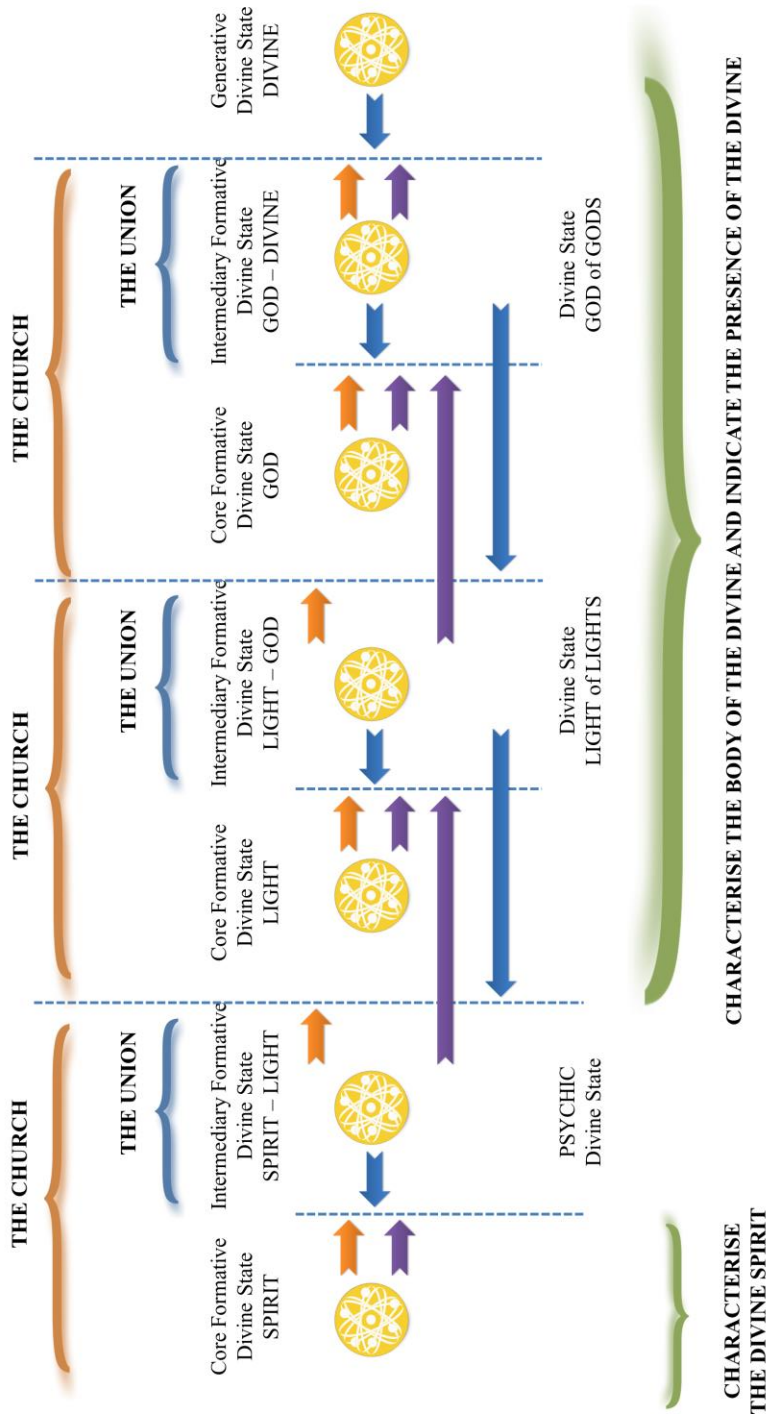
Core Formative Divine State SPIRIT

THE CHURCH

THE UNION

Intermediary Formative Divine State SPIRIT – LIGHT

PSYCHIC Divine State

Core Formative Divine State LIGHT

THE CHURCH

THE UNION

Intermediary Formative Divine State LIGHT – GOD

Divine State LIGHT of LIGHTS

Core Formative Divine State GOD

THE CHURCH

THE UNION

Intermediary Formative Divine State GOD – DIVINE

Divine State GOD of GODS

Generative Divine State DIVINE

CHARACTERISE THE DIVINE SPIRIT

CHARACTERISE THE BODY OF THE DIVINE AND INDICATE THE PRESENCE OF THE DIVINE